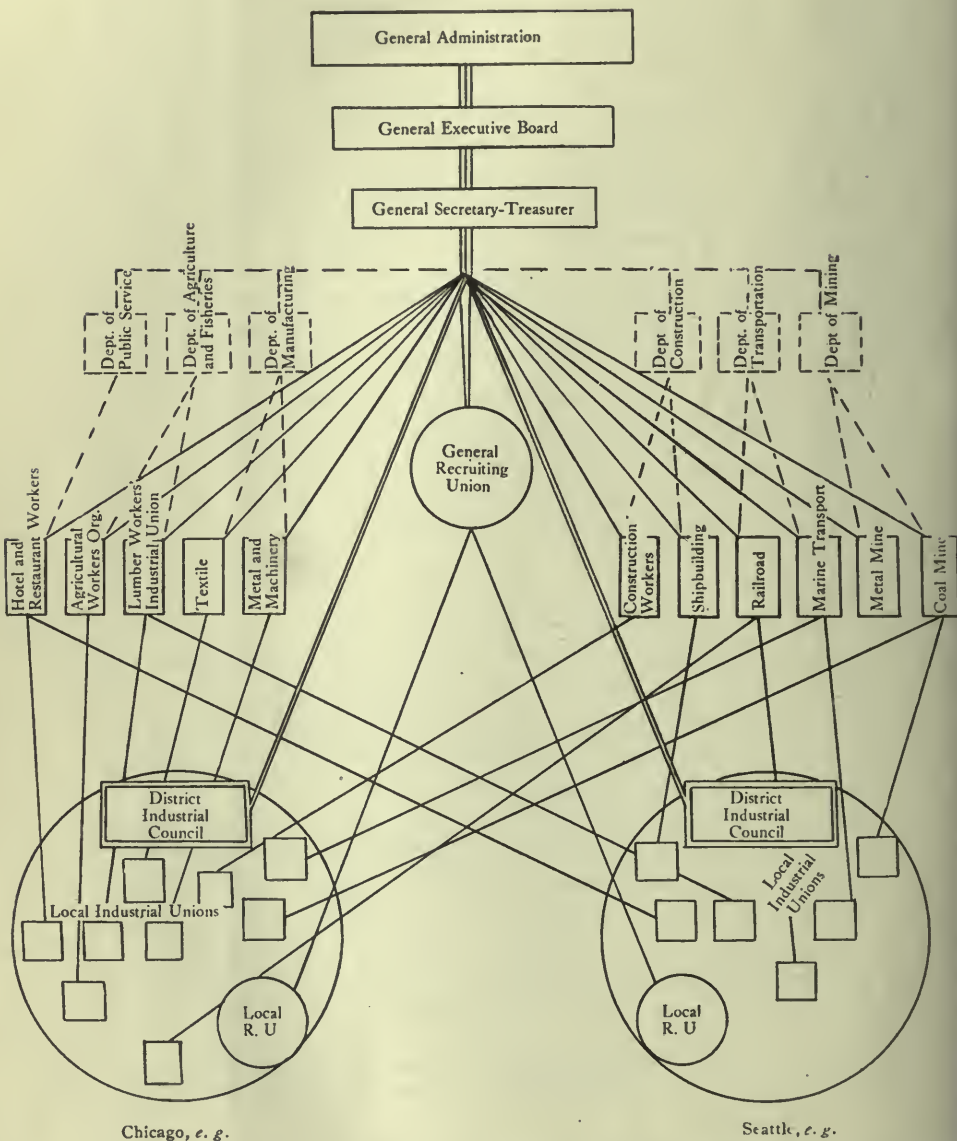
General Administration

General Executive Board

General Secretary-Treasurer

Dept. of Public Service

Dept. of Agriculture and Fisheries

Dept. of Manufacturing

Dept of Construction

Dept. of Transportation

Dept of Mining

General Recruiting Union

Hotel and Restaurant Workers

Agricultural Workers Org.

Lumber Workers' Industrial Union

Textile

Metal and Machinery

Construction Workers

Shipbuilding

Railroad

Marine Transport

Metal Mine

Coal Mine

District Industrial Council

Local Industrial Unions

Local R. U

District Industrial Council

Local Industrial Unions

Local R. U

Chicago, *e. g.*

Seattle, *e. g.*